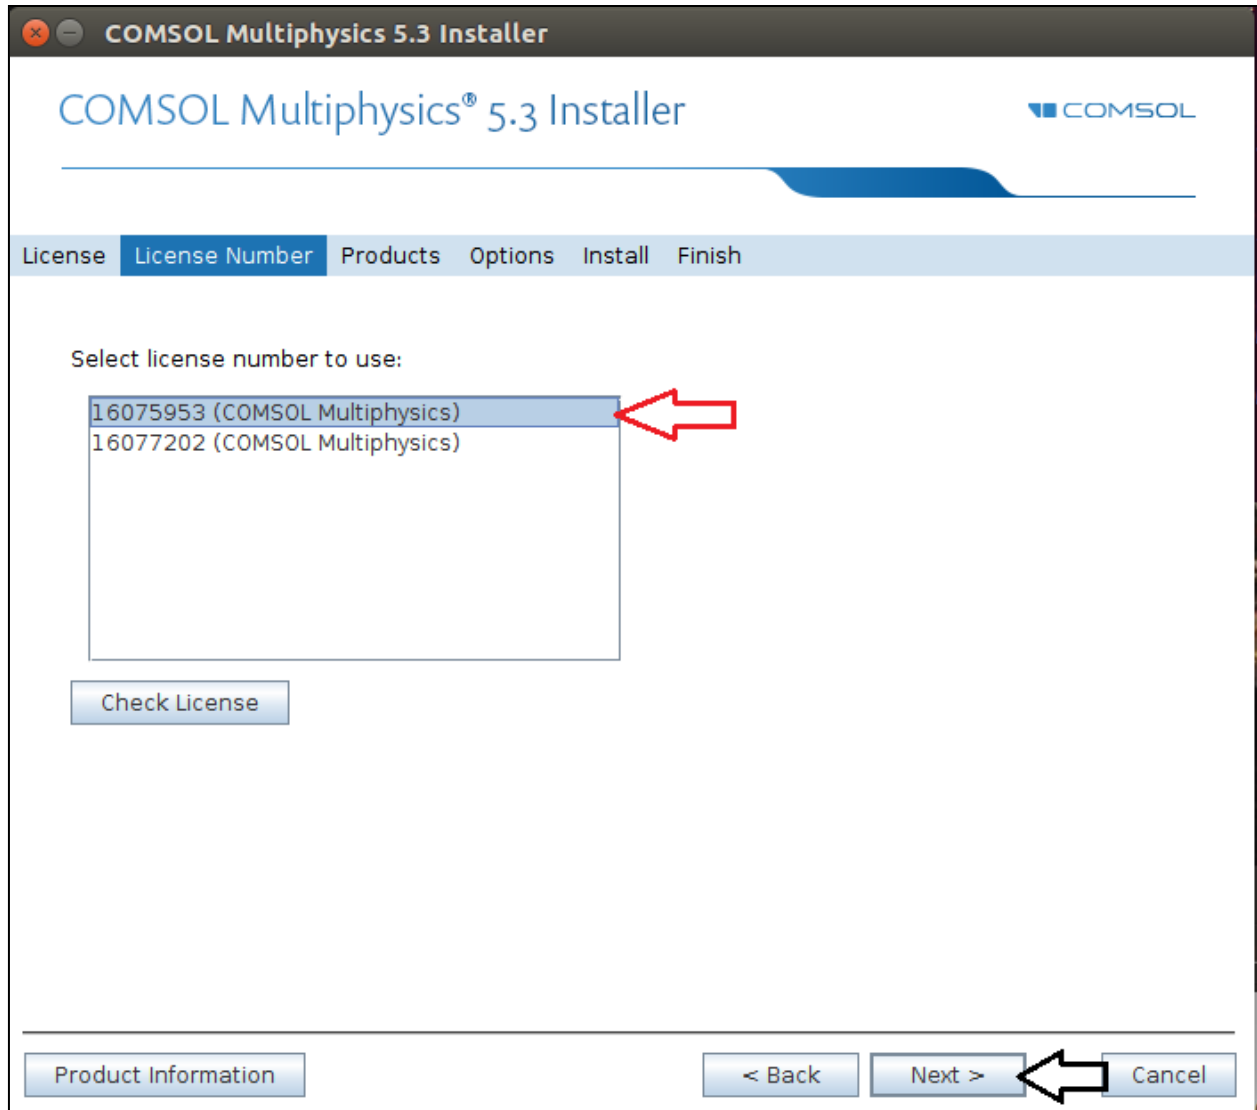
COMSOL Multiphysics 5.3 Installer

COMSOL Multiphysics® 5.3 Installer

COMSOL

License License Number Products Options Install Finish

Select license number to use:

16075953 (COMSOL Multiphysics)
16077202 (COMSOL Multiphysics)

Check License

Product Information

< Back

Next >

Cancel